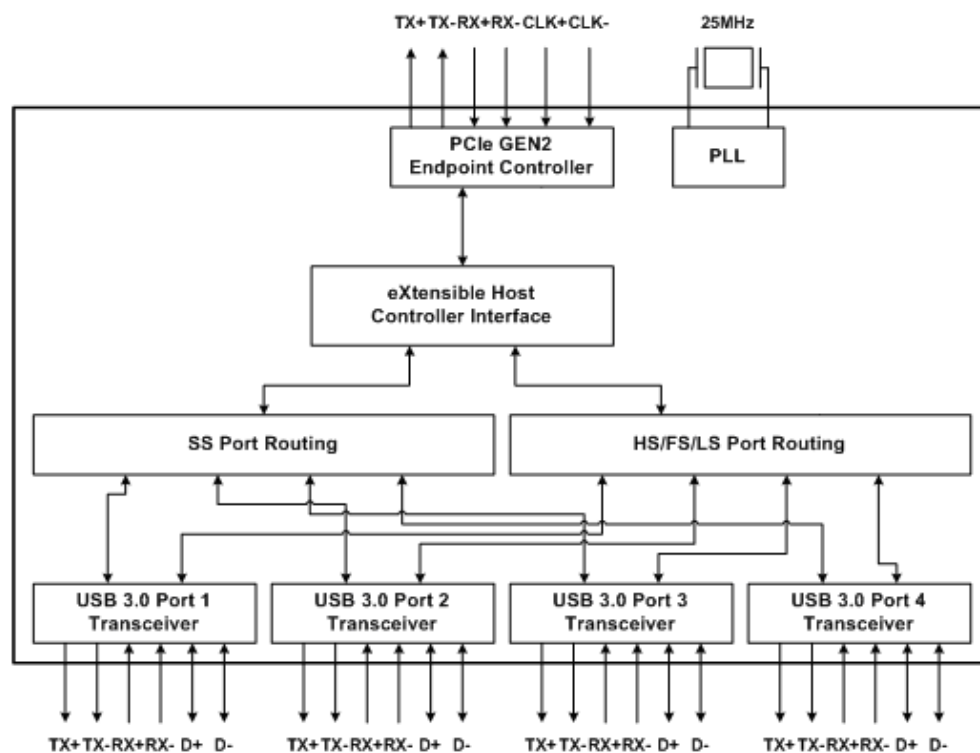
TX+ TX- RX+ RX- CLK+ CLK-

25MHz

PCIe GEN2
Endpoint Controller

PLL

eXtensible Host
Controller Interface

SS Port Routing

HS/FS/LS Port Routing

USB 3.0 Port 1
Transceiver

USB 3.0 Port 2
Transceiver

USB 3.0 Port 3
Transceiver

USB 3.0 Port 4
Transceiver

TX+ TX- RX+ RX- D+ D-

TX+ TX- RX+ RX- D+ D-

TX+ TX- RX+ RX- D+ D-

TX+ TX- RX+ RX- D+ D-